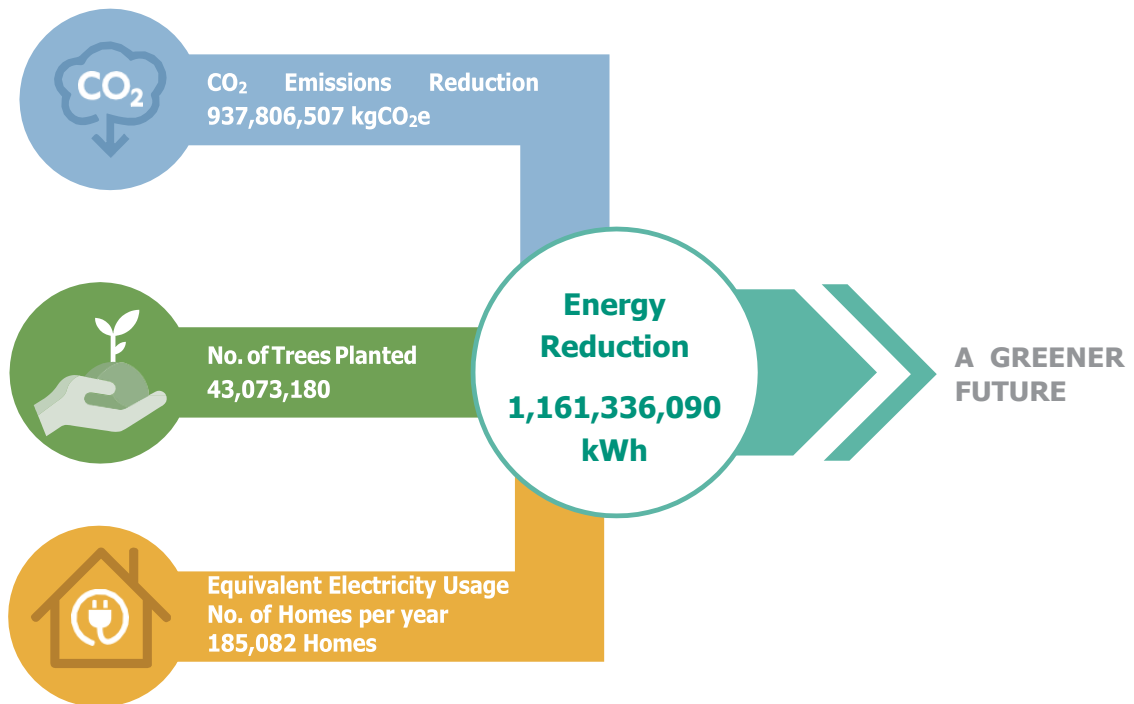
$CO_2$

$CO_2$ Emissions Reduction
937,806,507 kg$CO_2$e

No. of Trees Planted
43,073,180

Equivalent Electricity Usage
No. of Homes per year
185,082 Homes

Energy Reduction
1,161,336,090 kWh

A GREENER FUTURE